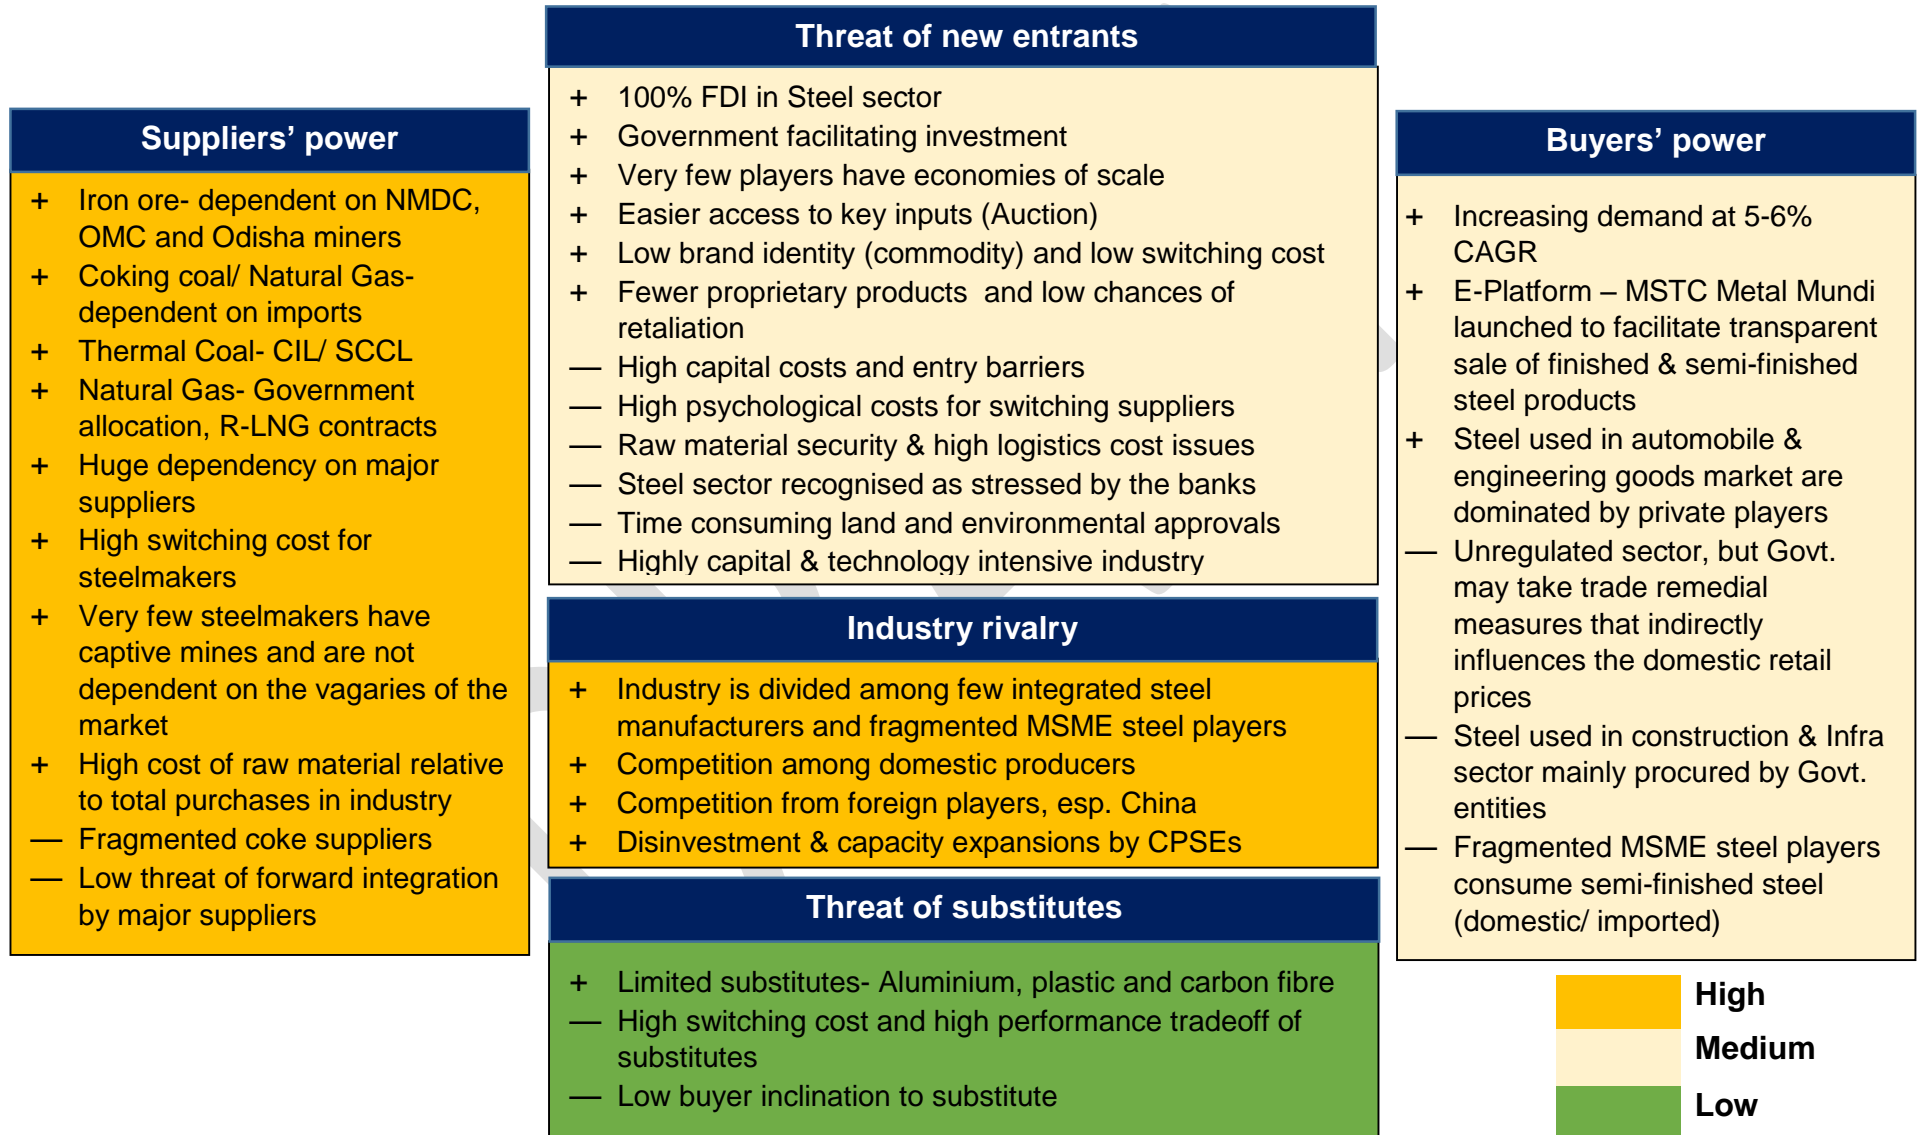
Threat of new entrants

+ 100% FDI in Steel sector
+ Government facilitating investment
+ Very few players have economies of scale
+ Easier access to key inputs (Auction)
+ Low brand identity (commodity) and low switching cost
+ Fewer proprietary products and low chances of retaliation
— High capital costs and entry barriers
— High psychological costs for switching suppliers
— Raw material security & high logistics cost issues
— Steel sector recognised as stressed by the banks
— Time consuming land and environmental approvals
— Highly capital & technology intensive industry

Suppliers' power

+ Iron ore- dependent on NMDC, OMC and Odisha miners
+ Coking coal/ Natural Gas- dependent on imports
+ Thermal Coal- CIL/ SCCL
+ Natural Gas- Government allocation, R-LNG contracts
+ Huge dependency on major suppliers
+ High switching cost for steelmakers
+ Very few steelmakers have captive mines and are not dependent on the vagaries of the market
+ High cost of raw material relative to total purchases in industry
— Fragmented coke suppliers
— Low threat of forward integration by major suppliers

Industry rivalry

+ Industry is divided among few integrated steel manufacturers and fragmented MSME steel players
+ Competition among domestic producers
+ Competition from foreign players, esp. China
+ Disinvestment & capacity expansions by CPSEs

Threat of substitutes

+ Limited substitutes- Aluminium, plastic and carbon fibre
— High switching cost and high performance tradeoff of substitutes
— Low buyer inclination to substitute

Buyers' power

+ Increasing demand at 5-6% CAGR
+ E-Platform – MSTC Metal Mundi launched to facilitate transparent sale of finished & semi-finished steel products
+ Steel used in automobile & engineering goods market are dominated by private players
— Unregulated sector, but Govt. may take trade remedial measures that indirectly influences the domestic retail prices
— Steel used in construction & Infra sector mainly procured by Govt. entities
— Fragmented MSME steel players consume semi-finished steel (domestic/ imported)

High
Medium
Low